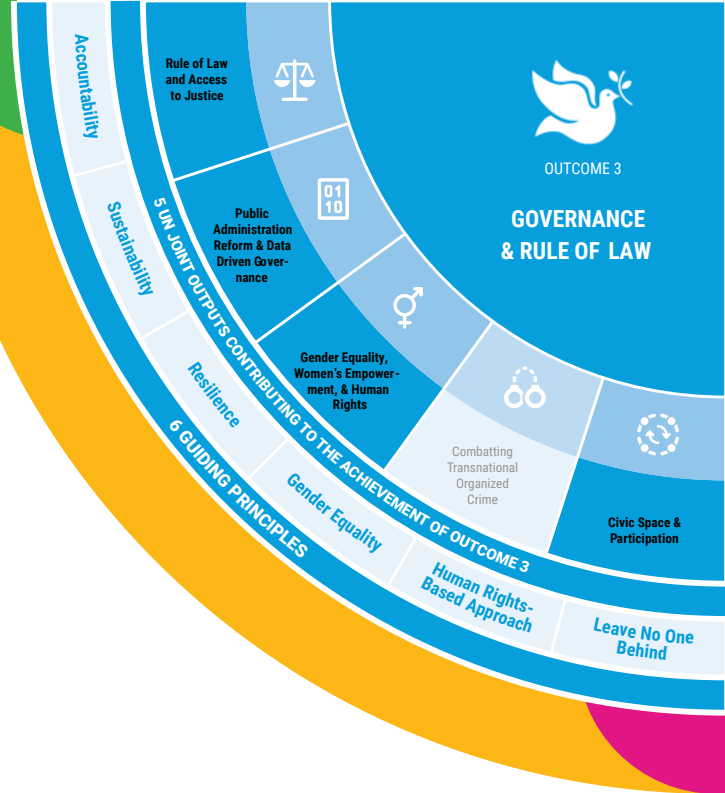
OUTCOME 3

GOVERNANCE & RULE OF LAW

Rule of Law and Access to Justice

01 10

Public Administration Reform & Data Driven Governance

Gender Equality, Women's Empowerment, & Human Rights

Combatting Transnational Organized Crime

Civic Space & Participation

5 UN JOINT OUTPUTS CONTRIBUTING TO THE ACHIEVEMENT OF OUTCOME 3

6 GUIDING PRINCIPLES

Accountability

Sustainability

Resilience

Gender Equality

Human Rights-Based Approach

Leave No One Behind